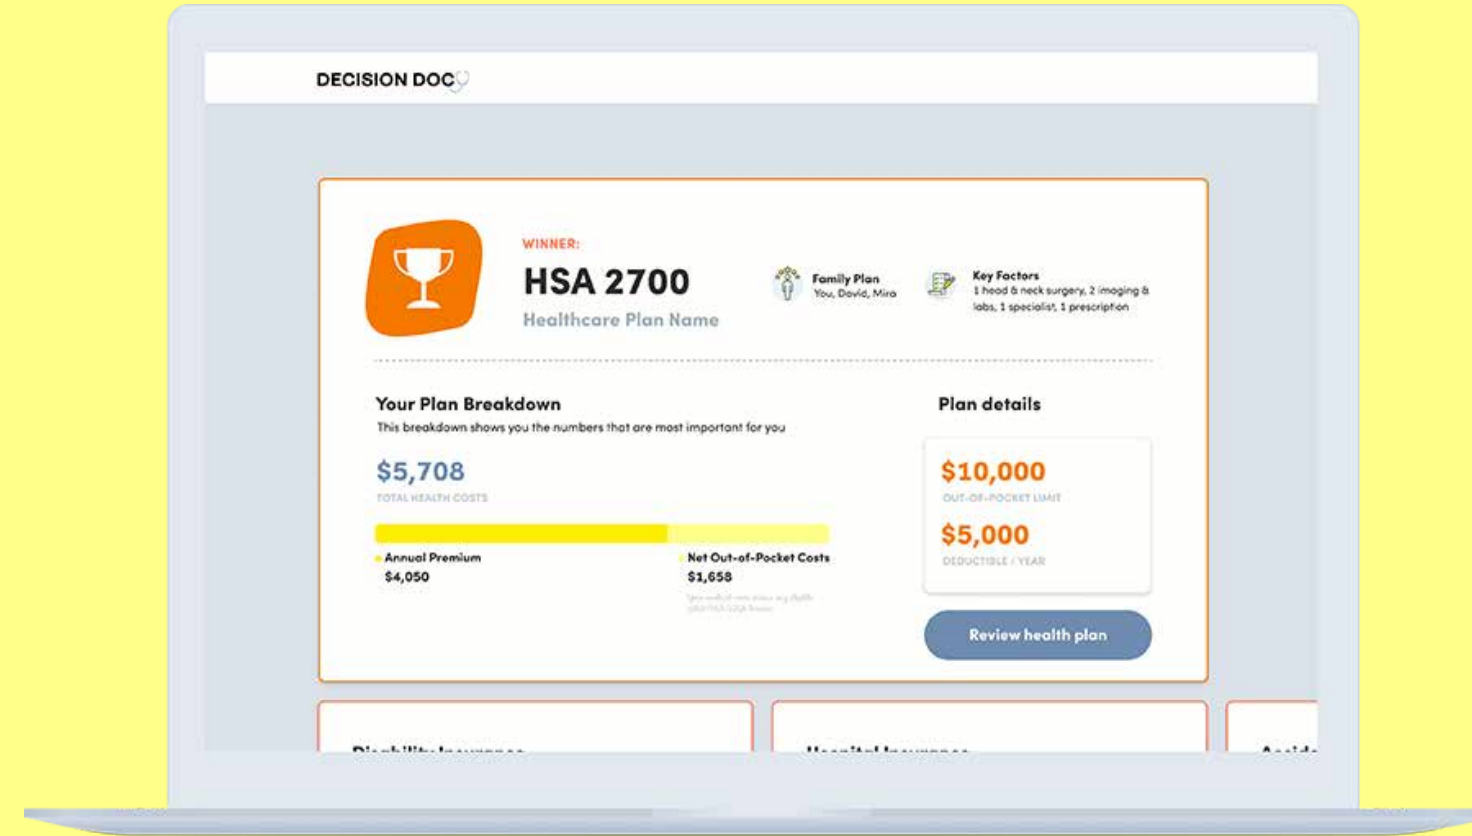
DECISION DOC

WINNER:

HSA 2700

Healthcare Plan Name

Family Plan
You, David, Mira

Key Factors
1 head & neck surgery, 2 imaging & labs, 1 specialist, 1 prescription

Your Plan Breakdown

This breakdown shows you the numbers that are most important for you

$5,708

TOTAL HEALTH COSTS

Annual Premium
$4,050

Net Out-of-Pocket Costs
$1,658

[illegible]

Plan details

$10,000

OUT-OF-POCKET LIMIT

$5,000

DEDUCTIBLE / YEAR

Review health plan

Disability Insurance

Hospital Insurance

Accid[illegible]